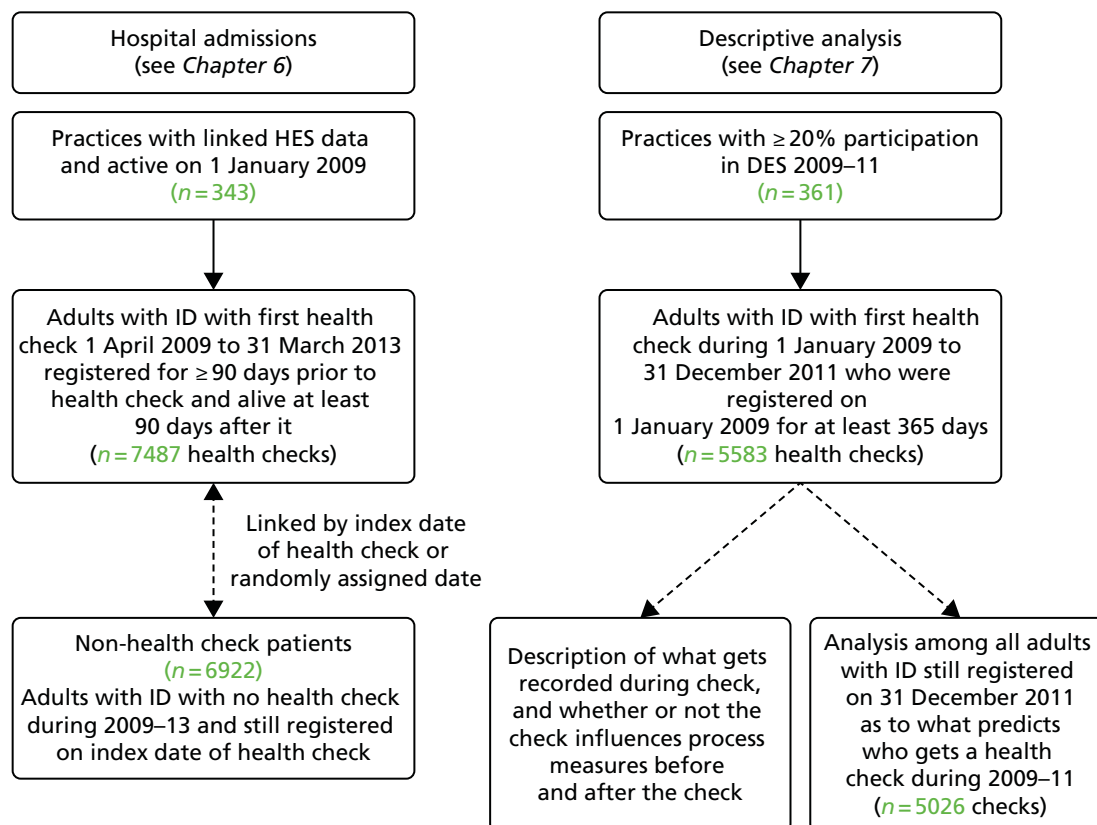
Hospital admissions
(see *Chapter 6*)

Practices with linked HES data and active on 1 January 2009
($n = 343$)

Adults with ID with first health check 1 April 2009 to 31 March 2013 registered for $\geq 90$ days prior to health check and alive at least 90 days after it
($n = 7487$ health checks)

Linked by index date of health check or randomly assigned date

Non-health check patients
($n = 6922$)
Adults with ID with no health check during 2009–13 and still registered on index date of health check

Descriptive analysis
(see *Chapter 7*)

Practices with $\geq 20\%$ participation in DES 2009–11
($n = 361$)

Adults with ID with first health check during 1 January 2009 to 31 December 2011 who were registered on 1 January 2009 for at least 365 days
($n = 5583$ health checks)

Description of what gets recorded during check, and whether or not the check influences process measures before and after the check

Analysis among all adults with ID still registered on 31 December 2011 as to what predicts who gets a health check during 2009–11
($n = 5026$ checks)